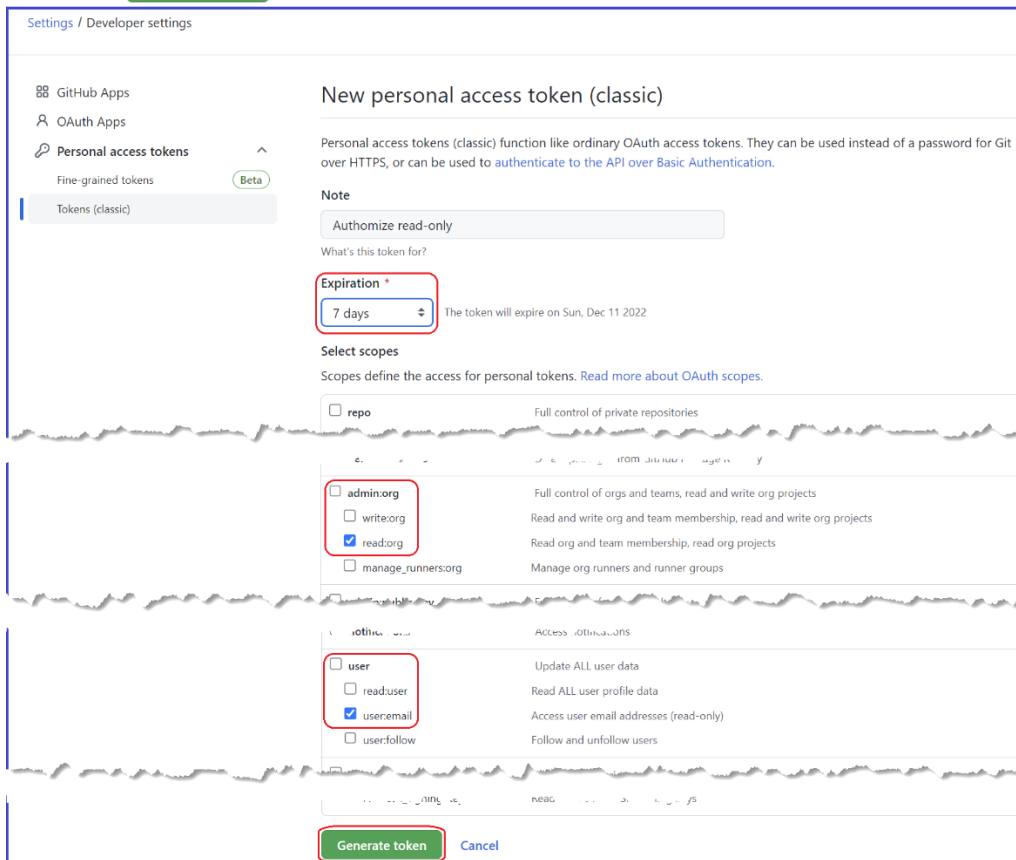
Settings / Developer settings

GitHub Apps
OAuth Apps
Personal access tokens
Fine-grained tokens Beta
Tokens (classic)

New personal access token (classic)

Personal access tokens (classic) function like ordinary OAuth access tokens. They can be used instead of a password for Git over HTTPS, or can be used to authenticate to the API over Basic Authentication.

Note

Authomize read-only

What's this token for?

Expiration *

7 days

The token will expire on Sun, Dec 11 2022

Select scopes

Scopes define the access for personal tokens. Read more about OAuth scopes.

| | |
|---|---|
| repo | Full control of private repositories |
| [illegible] | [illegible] from GitHub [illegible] |
| admin:org | Full control of orgs and teams, read and write org projects |
| write:org | Read and write org and team membership, read and write org projects |
| read:org | Read org and team membership, read org projects |
| manage_runners:org | Manage org runners and runner groups |
| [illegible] | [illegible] |
| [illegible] | Access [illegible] |
| user | Update ALL user data |
| read:user | Read ALL user profile data |
| user:email | Access user email addresses (read-only) |
| user:follow | Follow and unfollow users |
| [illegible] | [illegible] |

Generate token Cancel